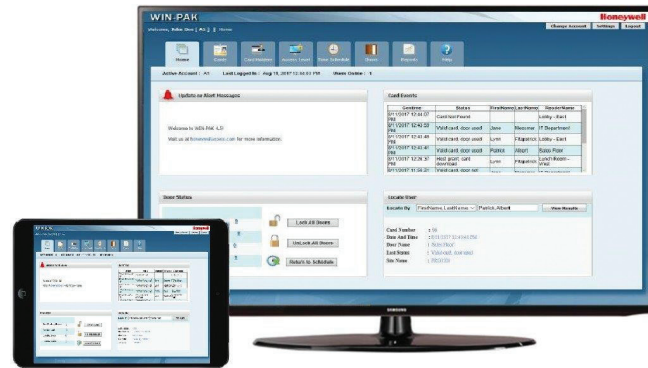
WIN-PAK

Honeywell

Welcome, Mike Doe | All | Home

Change Account | Settings | Logout

Home | Events | Card Holders | Access Level | Time Schedule | Doors | Reports | Help

Active Account : All    Last Logged In : Aug 18, 2017 12:44:03 PM    Users Online : 1

Update or Alert Messages

Welcome to WIN-PAK 4.8

Visit us at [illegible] for more information.

Card Events

| Date/time | Status | FirstName | LastName | ReaderName |
|---|---|---|---|---|
| 8/11/2017 12:44:07 PM | Card Not Found | | | Lobby - East |
| 8/11/2017 12:42:03 PM | Valid card: door used | Jane | Welcome | IT Department |
| 8/11/2017 12:41:48 PM | Valid card: door used | Lynn | Fitzpatrick | Lobby - East |
| 8/11/2017 12:41:41 PM | Valid card: door used | Patrick | Albert | Sales Floor |
| 8/11/2017 12:39:30 PM | Host grant: card download | Lynn | Fitzpatrick | Lunch Room - West |
| 8/11/2017 12:36:31 PM | Valid card: door used | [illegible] | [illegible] | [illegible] |

Door Status

5
0
0
1

Lock All Doors

UnLock All Doors

Return to Schedule

Locate User

Locate By  FirstName, LastName  Patrick, Albert  View Results

Card Number : 98
Date And Time : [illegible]
User Name : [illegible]
Last Status : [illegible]
Site Name : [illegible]

SAMSUNG